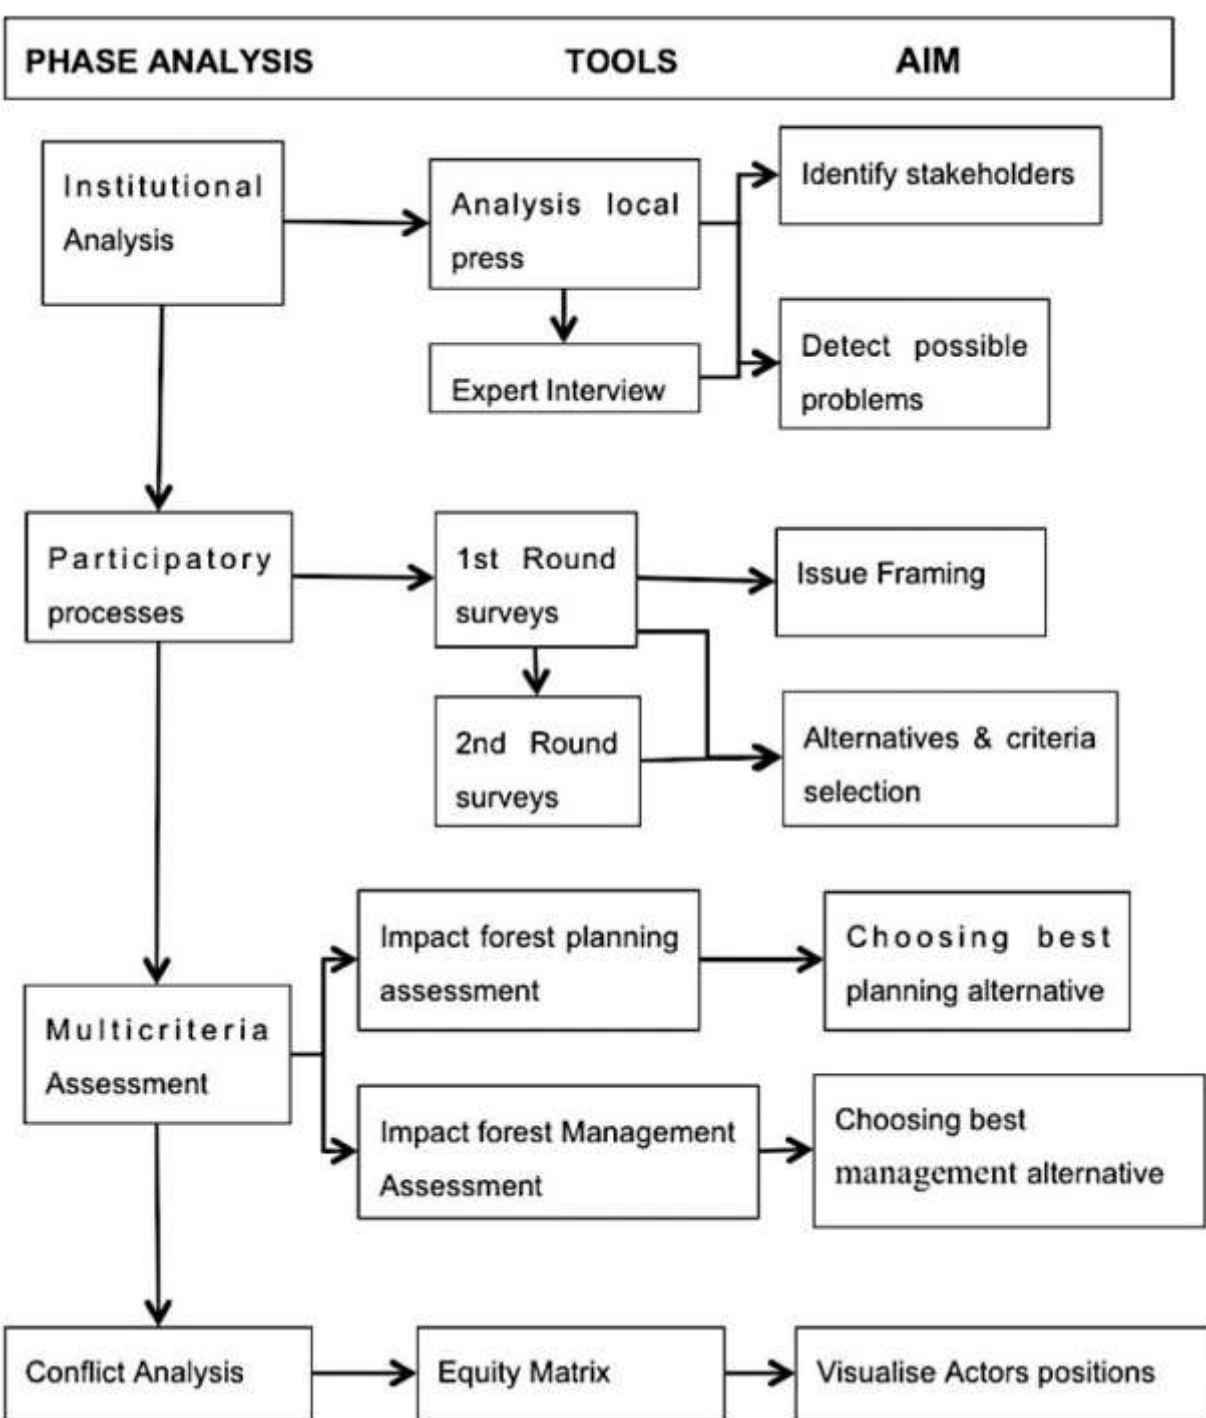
PHASE ANALYSIS TOOLS AIM

Institutional Analysis

Analysis local press

Expert Interview

Identify stakeholders

Detect possible problems

Participatory processes

1st Round surveys

2nd Round surveys

Issue Framing

Alternatives & criteria selection

Multicriteria Assessment

Impact forest planning assessment

Impact forest Management Assessment

Choosing best planning alternative

Choosing best management alternative

Conflict Analysis

Equity Matrix

Visualise Actors positions